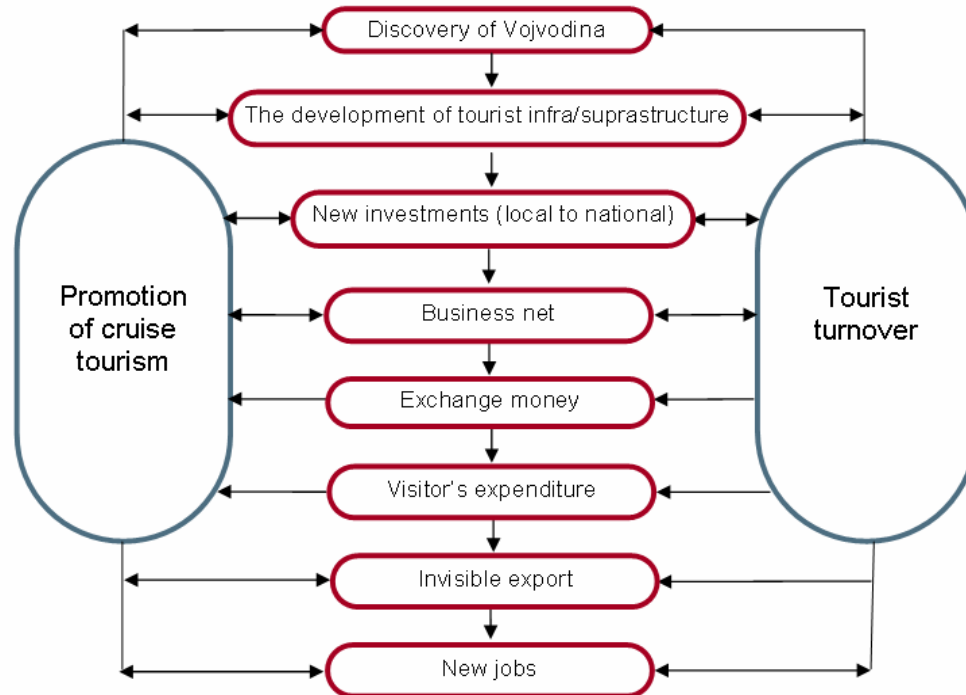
Discovery of Vojvodina

The development of tourist infra/suprastructure

New investments (local to national)

Business net

Exchange money

Visitor's expenditure

Invisible export

New jobs

Promotion of cruise tourism

Tourist turnover